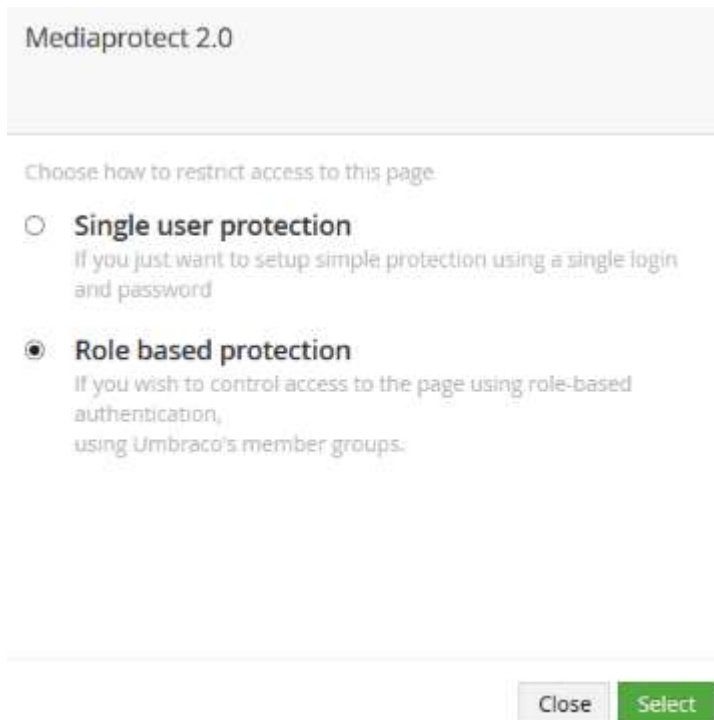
Mediaprotect 2.0

Choose how to restrict access to this page

Single user protection
If you just want to setup simple protection using a single login and password

Role based protection
If you wish to control access to the page using role-based authentication,
using Umbraco's member groups.

Close
Select